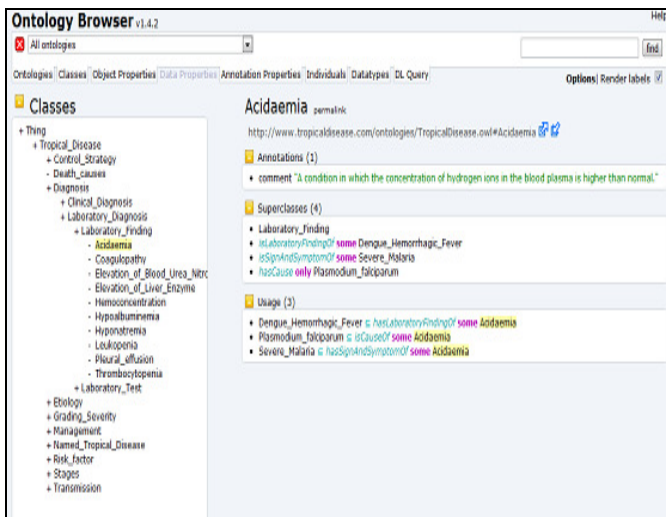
Ontology Browser v1.4.2

Help

All ontologies

find

Ontologies | Classes | Object Properties | Data Properties | Annotation Properties | Individuals | Datatypes | DL Query

Options | Render labels

Classes

+ Thing
+ Tropical_Disease
+ Control_Strategy
- Death_causes
+ Diagnosis
+ Clinical_Diagnosis
+ Laboratory_Diagnosis
+ Laboratory_Finding
- Acidaemia
- Coagulopathy
- Elevation_of_Blood_Urea_Nitro
- Elevation_of_Liver_Enzyme
- Hemoconcentration
- Hypoalbuminemia
- Hyponatremia
- Leukopenia
- Pleural_effusion
- Thrombocytopenia
+ Laboratory_Test
+ Etiology
+ Grading_Severity
+ Management
+ Named_Tropical_Disease
+ Risk_factor
+ Stages
+ Transmission

Acidaemia permalink

http://www.tropicaldisease.com/ontologies/TropicalDisease.owl#Acidaemia

Annotations (1)

• comment "A condition in which the concentration of hydrogen ions in the blood plasma is higher than normal."

Superclasses (4)

• Laboratory_Finding
• isLaboratoryFindingOf some Dengue_Hemorrhagic_Fever
• isSignAndSymptomOf some Severe_Malaria
• hasCause only Plasmodium_falciparum

Usage (3)

• Dengue_Hemorrhagic_Fever ⊑ hasLaboratoryFindingOf some Acidaemia
• Plasmodium_falciparum ⊑ isCauseOf some Acidaemia
• Severe_Malaria ⊑ hasSignAndSymptomOf some Acidaemia